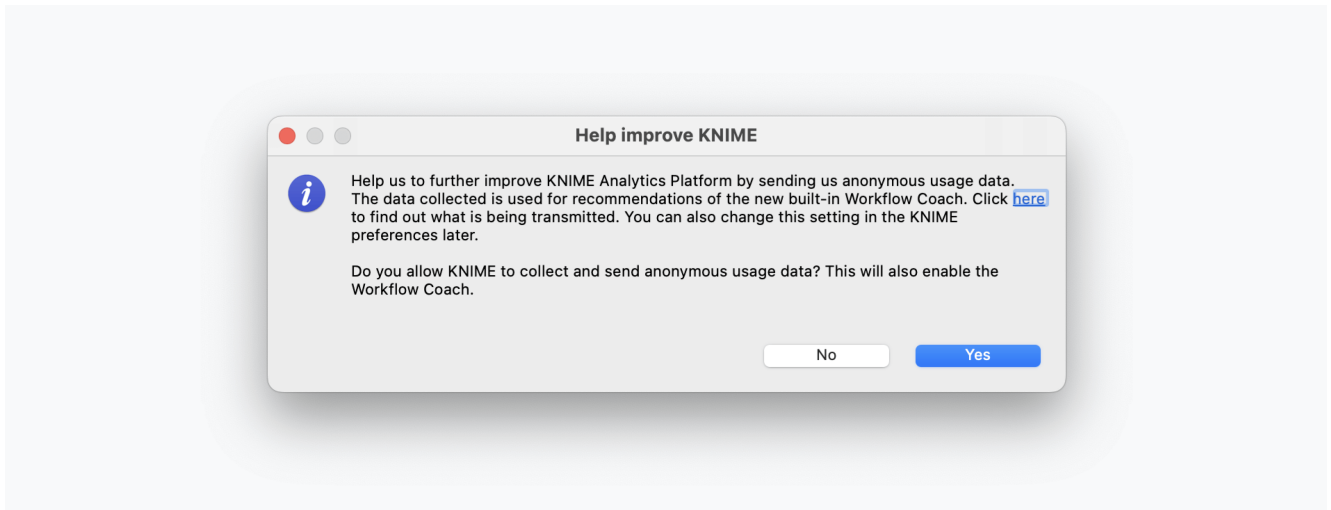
Help improve KNIME

Help us to further improve KNIME Analytics Platform by sending us anonymous usage data. The data collected is used for recommendations of the new built-in Workflow Coach. Click here to find out what is being transmitted. You can also change this setting in the KNIME preferences later.

Do you allow KNIME to collect and send anonymous usage data? This will also enable the Workflow Coach.

No

Yes